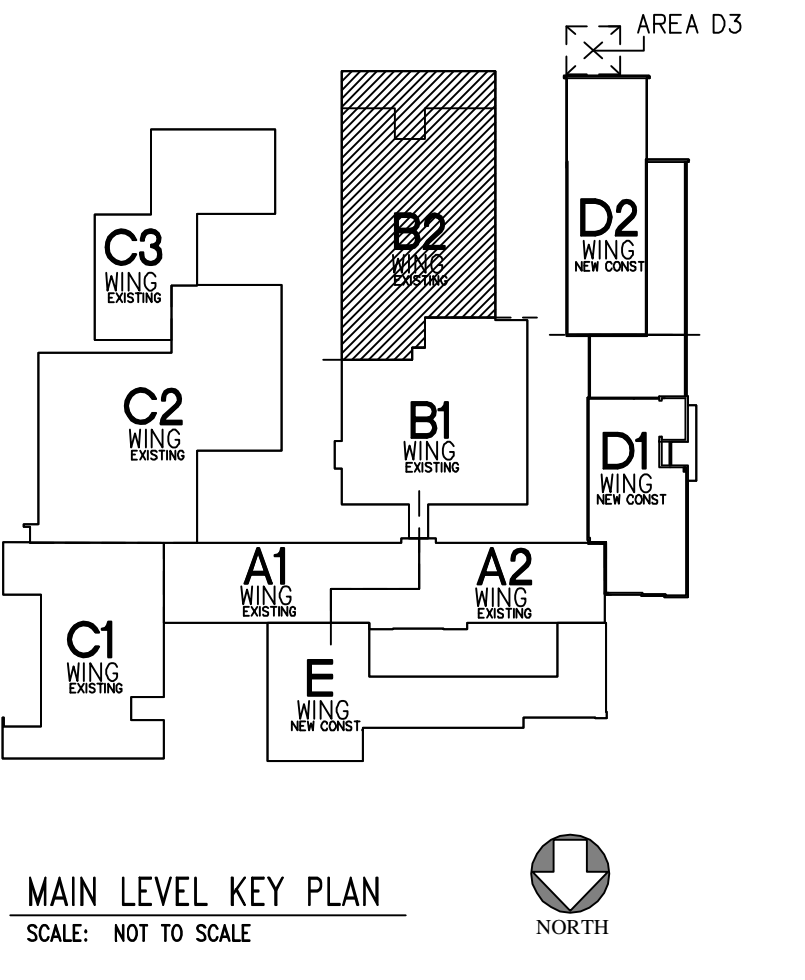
AREA D3

C3
WING
EXISTING

B2
WING
EXISTING

D2
WING
NEW CONST

C2
WING
EXISTING

B1
WING
EXISTING

D1
WING
NEW CONST

A1
WING
EXISTING

A2
WING
EXISTING

C1
WING
EXISTING

E
WING
NEW CONST

MAIN LEVEL KEY PLAN
SCALE: NOT TO SCALE

NORTH